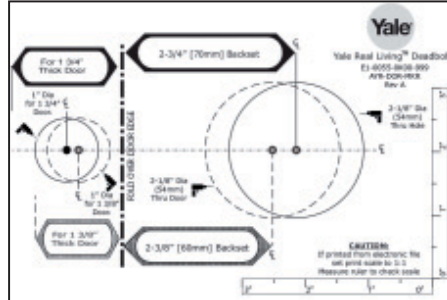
Yale

Yale Real Living™ Deadbol

E1-8055-8608-999

AYR-DDR-MRR

Rev A

For 1 3/4" Thick Door

2-3/4" (70mm) Backset

℄

1" Dia for 1 3/4" Door

℄

1" Dia for 1 3/8" Door

℄

FOLD OVER DOOR EDGE

2-1/8" Dia (54mm) Thru Door

2-1/8" Dia (54mm) Thru Hole

For 1 3/8" Thick Door

2-3/8" (60mm) Backset

℄

CAUTION:
If printed from electronic file set print scale to 1:1
Measure ruler to check scale